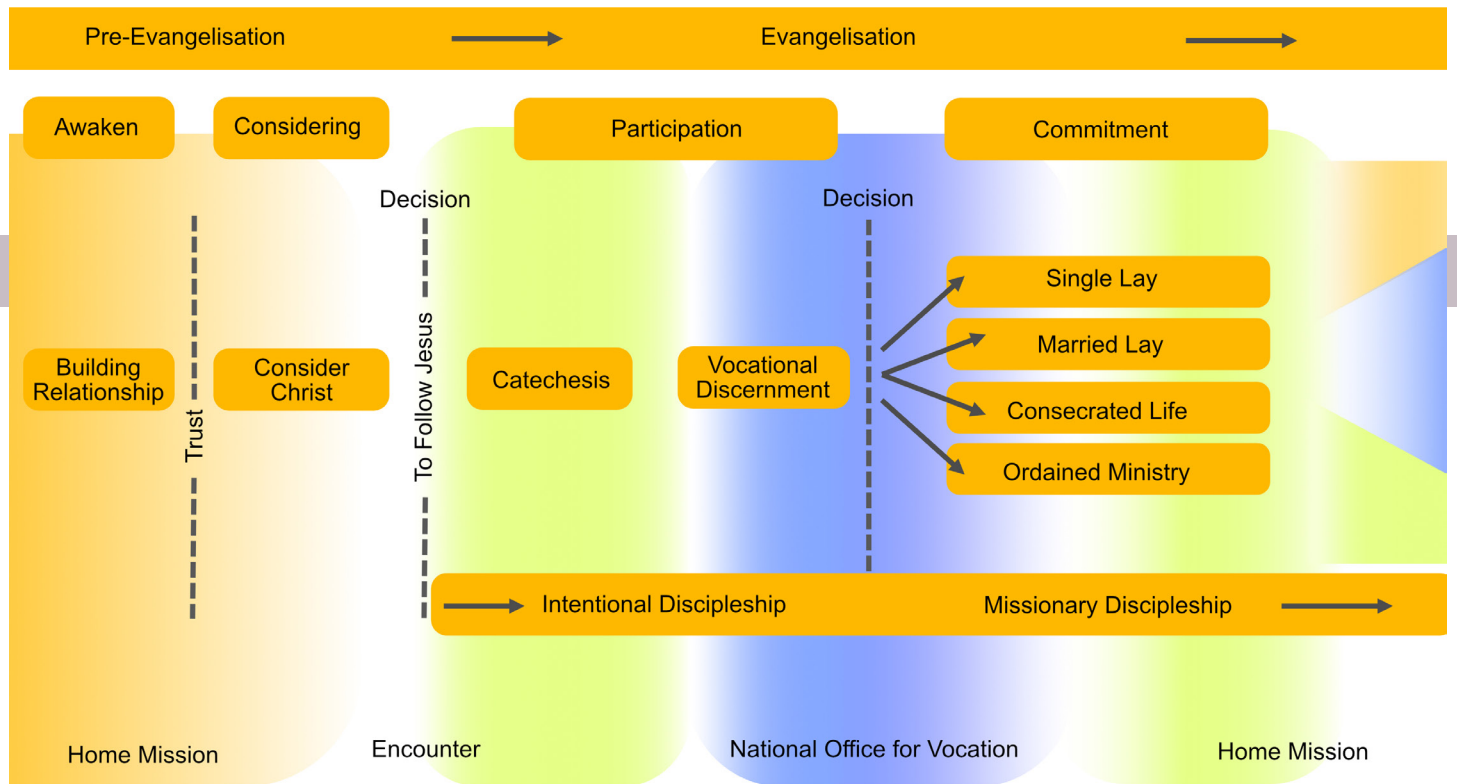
Pre-Evangelisation

Evangelisation

Awaken

Considering

Participation

Commitment

Decision

Decision

Single Lay

Married Lay

Consecrated Life

Ordained Ministry

Building Relationship

Trust

Consider Christ

To Follow Jesus

Catechesis

Vocational Discernment

Intentional Discipleship

Missionary Discipleship

Home Mission

Encounter

National Office for Vocation

Home Mission